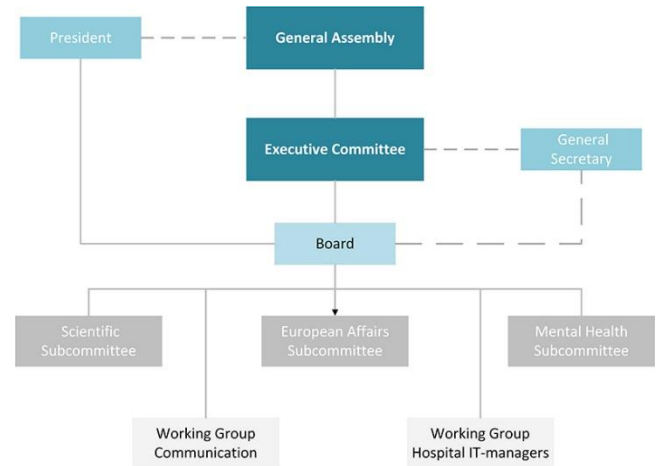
President

General Assembly

Executive Committee

General Secretary

Board

Scientific Subcommittee

European Affairs Subcommittee

Mental Health Subcommittee

Working Group Communication

Working Group Hospital IT-managers